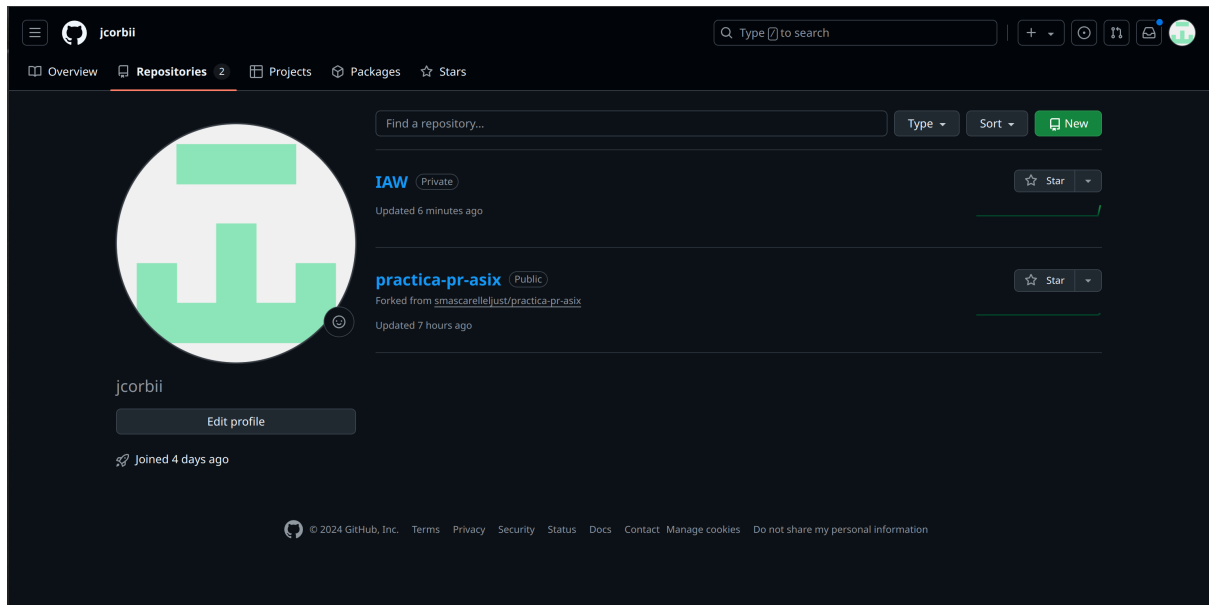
jcorbii

Type / to search

Overview Repositories 2 Projects Packages Stars

Find a repository... Type Sort New

IAW Private
Updated 6 minutes ago

Star

practica-pr-asix Public
Forked from smascarelleljust/practica-pr-asix
Updated 7 hours ago

Star

jcorbii

Edit profile

Joined 4 days ago

© 2024 GitHub, Inc. Terms Privacy Security Status Docs Contact Manage cookies Do not share my personal information